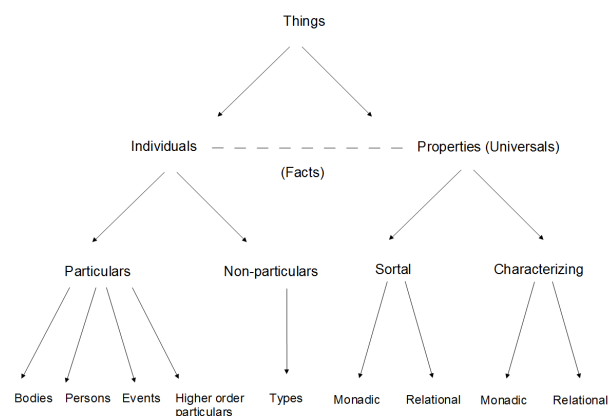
Things

Individuals

Properties (Universals)

(Facts)

Particulars

Non-particulars

Sortal

Characterizing

Bodies

Persons

Events

Higher order particulars

Types

Monadic

Relational

Monadic

Relational